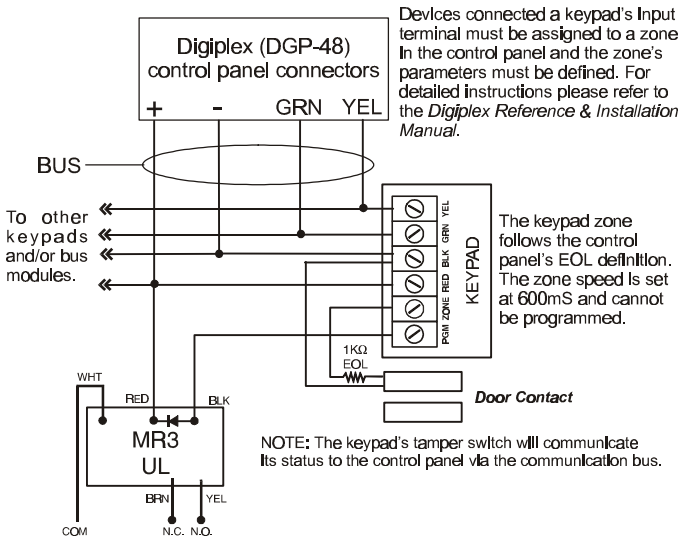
Digiplex (DGP-48) control panel connectors

+ - GRN YEL

Devices connected a keypad's input terminal must be assigned to a zone in the control panel and the zone's parameters must be defined. For detailed instructions please refer to the *Digiplex Reference & Installation Manual*.

BUS

To other keypads and/or bus modules.

YEL GRN BLK RED ZONE PGM

KEYPAD

The keypad zone follows the control panel's EOL definition. The zone speed is set at 600mS and cannot be programmed.

1KΩ EOL

Door Contact

WHT RED BLK

MR3 UL

BRN YEL

COM N.C. N.O.

NOTE: The keypad's tamper switch will communicate its status to the control panel via the communication bus.